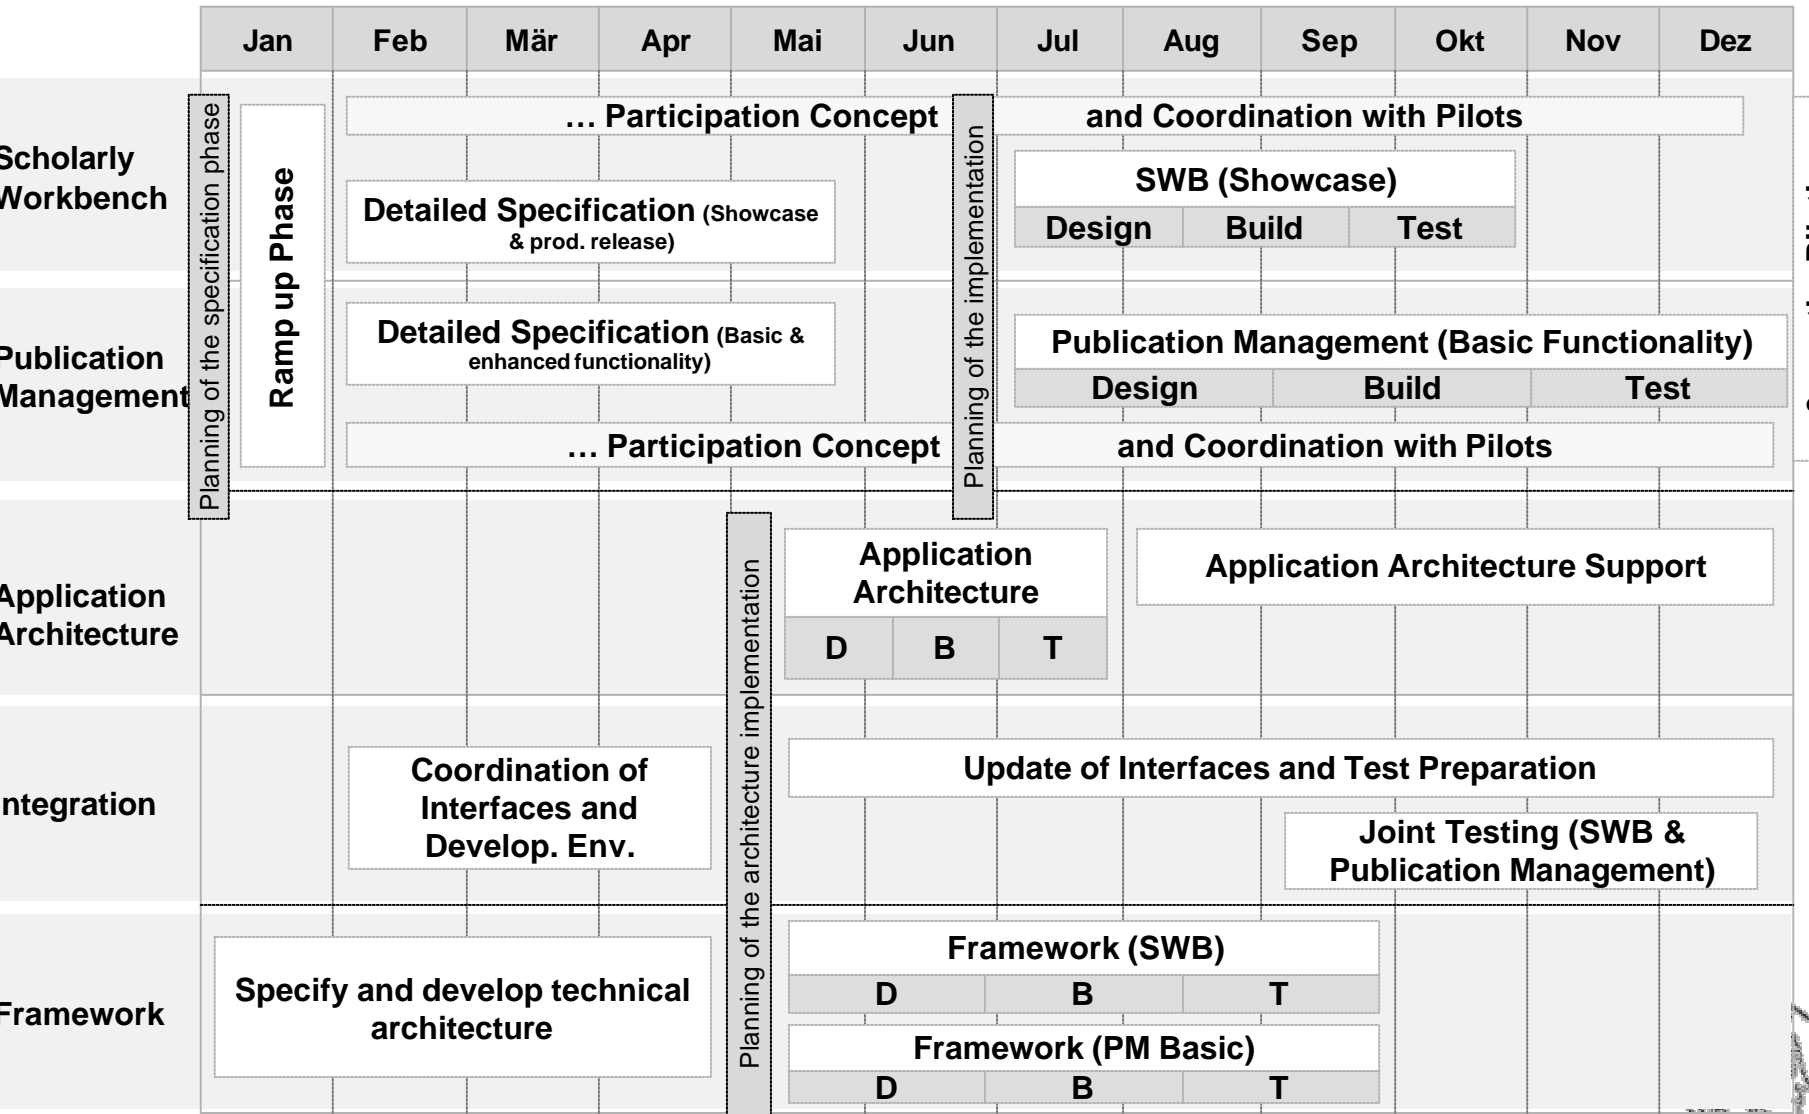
| | Jan | Feb | Mär | Apr | Mai | Jun | Jul | Aug | Sep | Okt | Nov | Dez |
|---|---|---|---|---|---|---|---|---|---|---|---|---|

Planning of the specification phase

Ramp up Phase

Planning of the implementation

Planning of the architecture implementation

Scholarly Workbench

… Participation Concept and Coordination with Pilots

Detailed Specification (Showcase & prod. release)

SWB (Showcase)

Design | Build | Test

Publication Management

Detailed Specification (Basic & enhanced functionality)

Publication Management (Basic Functionality)

Design | Build | Test

… Participation Concept and Coordination with Pilots

Application Architecture

Application Architecture

D | B | T

Application Architecture Support

Integration

Coordination of Interfaces and Develop. Env.

Update of Interfaces and Test Preparation

Joint Testing (SWB & Publication Management)

Framework

Specify and develop technical architecture

Framework (SWB)

D | B | T

Framework (PM Basic)

D | B | T